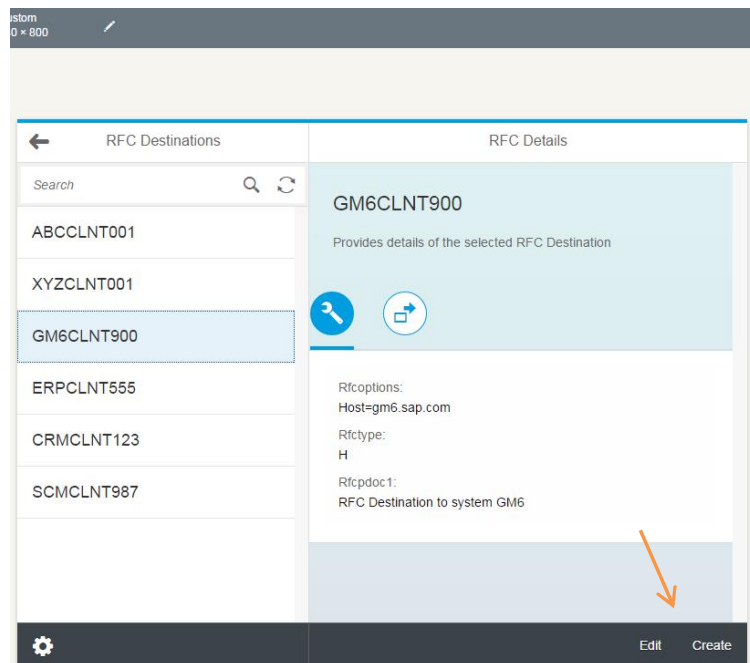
ustom
0 × 800

RFC Destinations

RFC Details

Search

ABCCLNT001

XYZCLNT001

GM6CLNT900

ERPCLNT555

CRMCLNT123

SCMCLNT987

GM6CLNT900

Provides details of the selected RFC Destination

Rfcoptions:
Host=gm6.sap.com

Rfctype:
H

Rfcpdoc1:
RFC Destination to system GM6

Edit Create